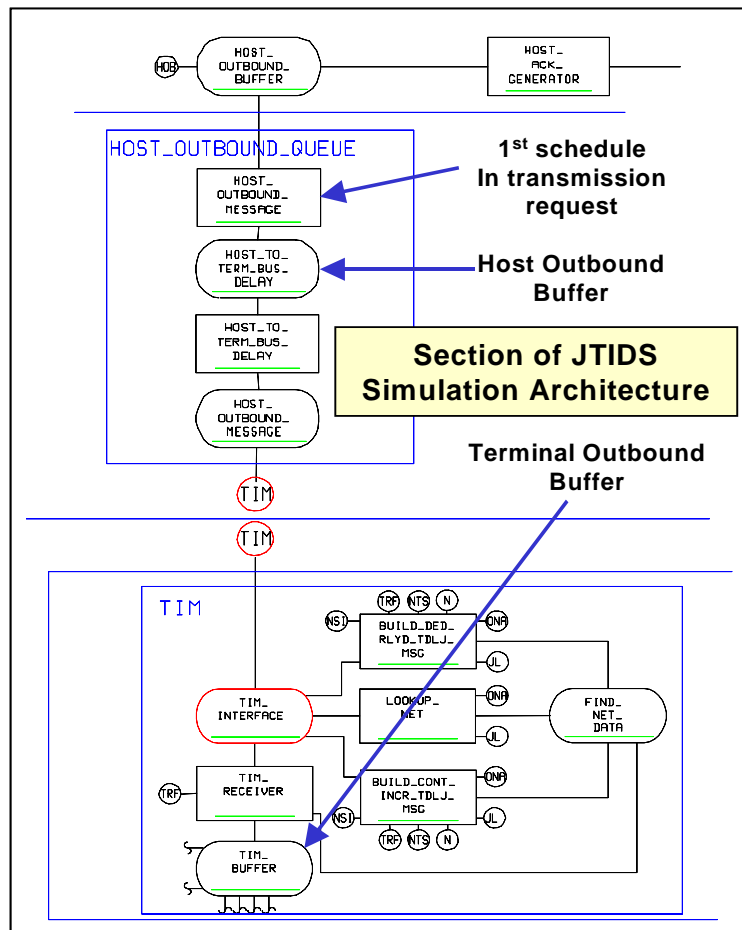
HOB

HOST_ OUTBOUND_ BUFFER

HOST_ ACK_ GENERATOR

HOST_OUTBOUND_QUEUE

HOST_ OUTBOUND_ MESSAGE

$1^{st}$ schedule In transmission request

HOST_TO_ TERM_BUS_ DELAY

Host Outbound Buffer

HOST_TO_ TERM_BUS_ DELAY

Section of JTIDS Simulation Architecture

HOST_ OUTBOUND_ MESSAGE

Terminal Outbound Buffer

TIM

TIM

TIM

TRF NTS N

NSI

BUILD_DED_ RLYD_TDLJ_ MSG

DNA

JL

TIM_ INTERFACE

LOOKUP_ NET

DNA

FIND_ NET_ DATA

JL

TRF

TIM_ RECEIVER

BUILD_CONT_ INCR_TDLJ_ MSG

DNA

NSI

JL

TRF NTS N

TIM_ BUFFER